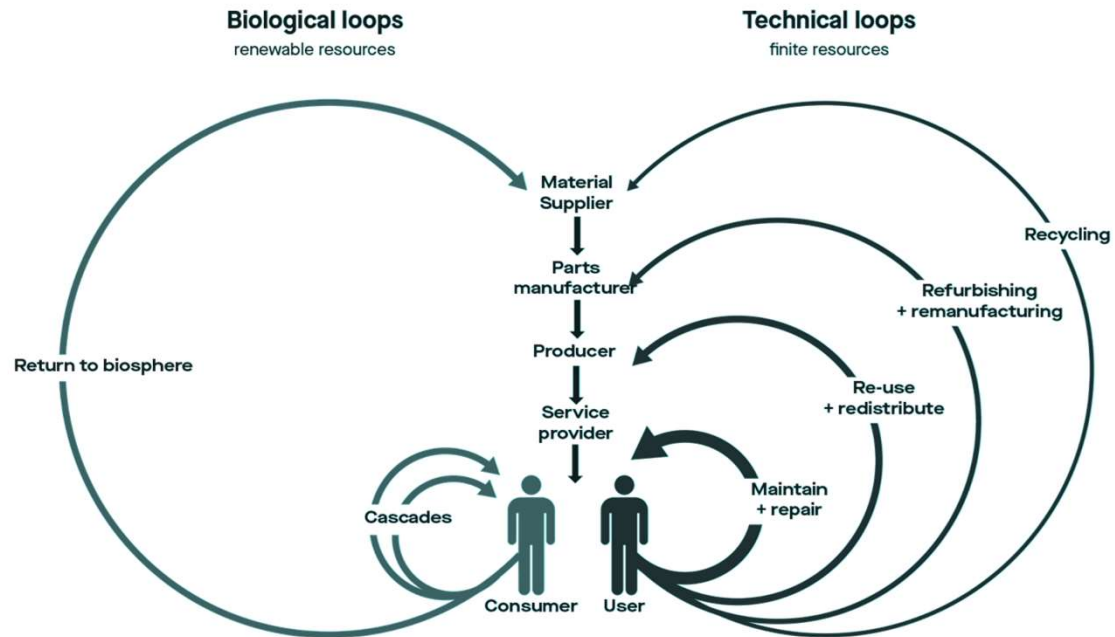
Biological loops
renewable resources

Technical loops
finite resources

Material Supplier

Parts manufacturer

Producer

Service provider

Return to biosphere

Cascades

Consumer

User

Recycling

Refurbishing + remanufacturing

Re-use + redistribute

Maintain + repair